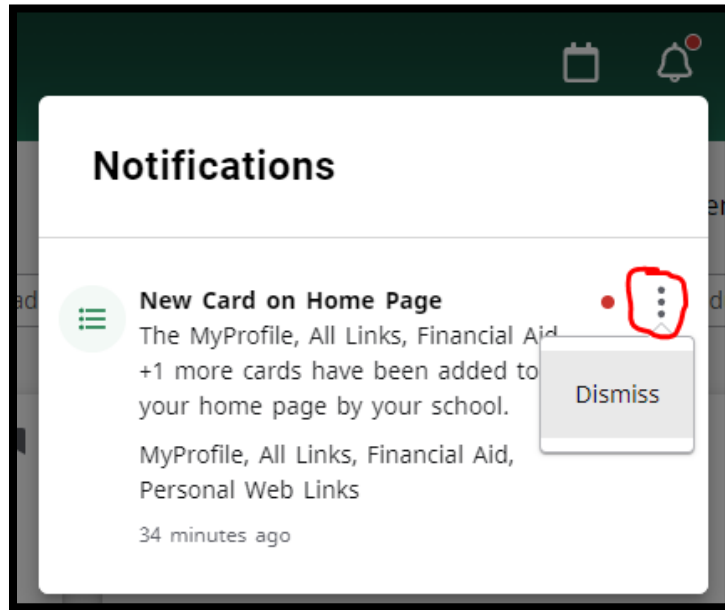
Notifications

New Card on Home Page
The MyProfile, All Links, Financial Aid +1 more cards have been added to your home page by your school.

MyProfile, All Links, Financial Aid, Personal Web Links

34 minutes ago

Dismiss